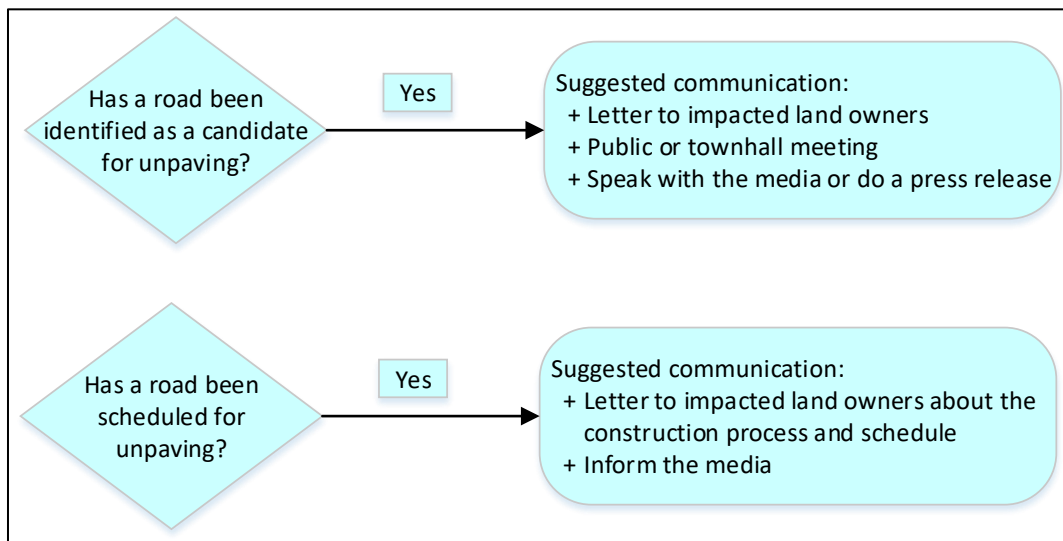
Has a road been identified as a candidate for unpaving?

Yes

Suggested communication:
+ Letter to impacted land owners
+ Public or townhall meeting
+ Speak with the media or do a press release

Has a road been scheduled for unpaving?

Yes

Suggested communication:
+ Letter to impacted land owners about the construction process and schedule
+ Inform the media